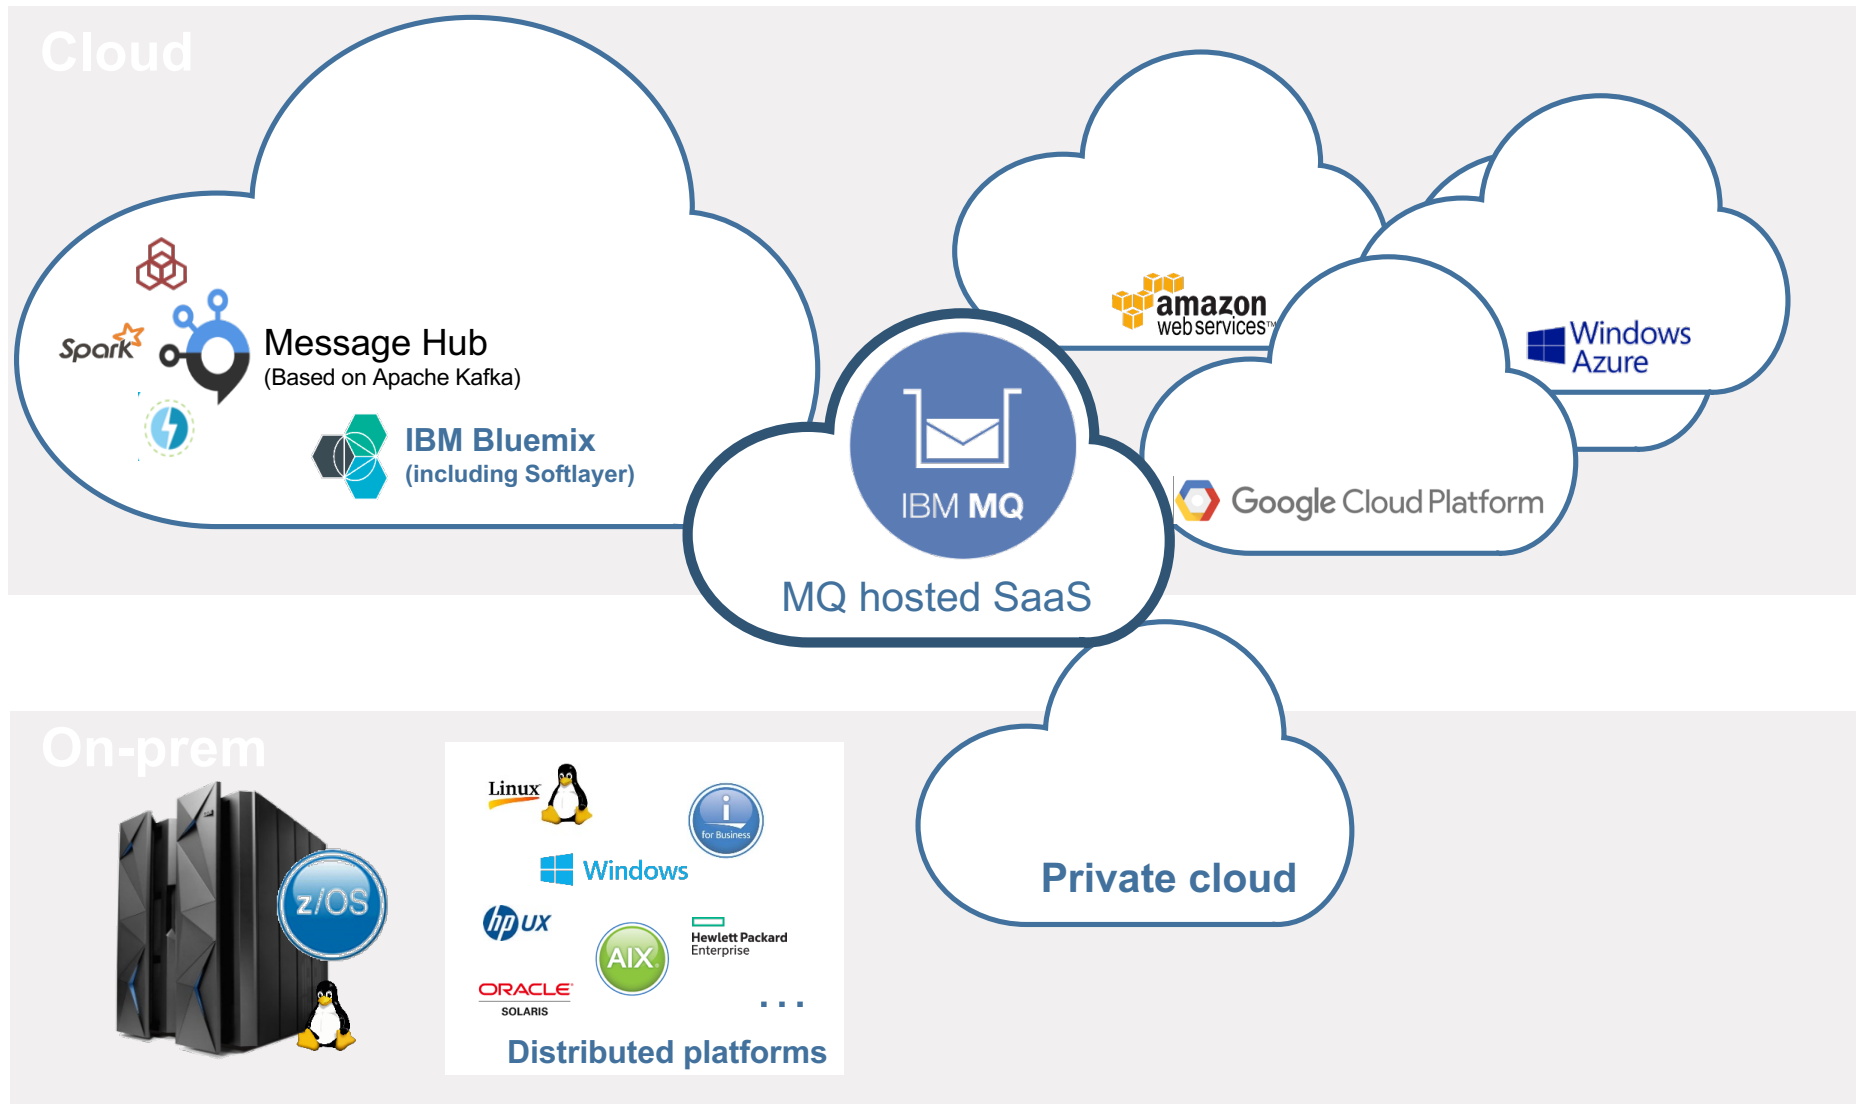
Cloud

Spark

Message Hub
(Based on Apache Kafka)

IBM Bluemix
(including Softlayer)

amazon web services™

Windows Azure

IBM MQ

MQ hosted SaaS

Google Cloud Platform

On-prem

z/OS

Linux

for Business

Windows

hp UX

AIX

Hewlett Packard Enterprise

ORACLE
SOLARIS

. . .

Distributed platforms

Private cloud